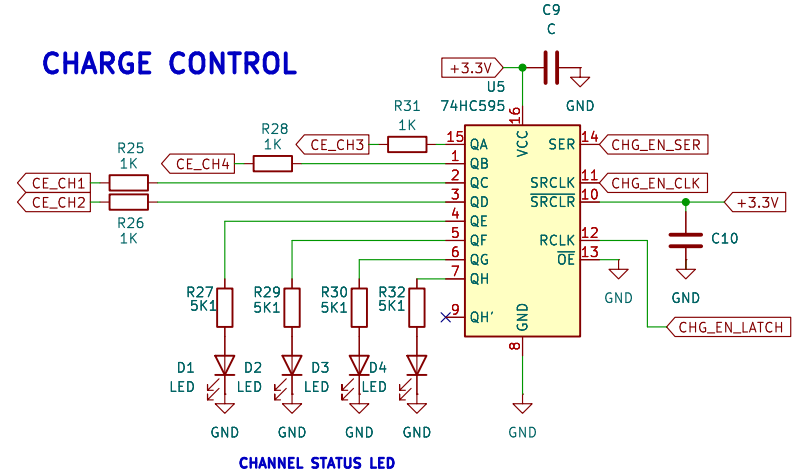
CHARGE CONTROL

C9
C
+3.3V
GND
U5
74HC595
R31
1K
R28
1K
R25
1K
CE_CH3
CE_CH4
CE_CH1
CE_CH2
R26
1K
16
VCC
15 QA
1 QB
2 QC
3 QD
4 QE
5 QF
6 QG
7 QH
9 QH'
8 GND
14 SER
11 SRCLK
10 $\overline{SRCLR}$
12 RCLK
13 $\overline{OE}$
CHG_EN_SER
CHG_EN_CLK
+3.3V
C10
GND
GND
CHG_EN_LATCH
R27
5K1
R29
5K1
R30
5K1
R32
5K1
D1
LED
D2
LED
D3
LED
D4
LED
GND
GND
GND
GND
GND
CHANNEL STATUS LED